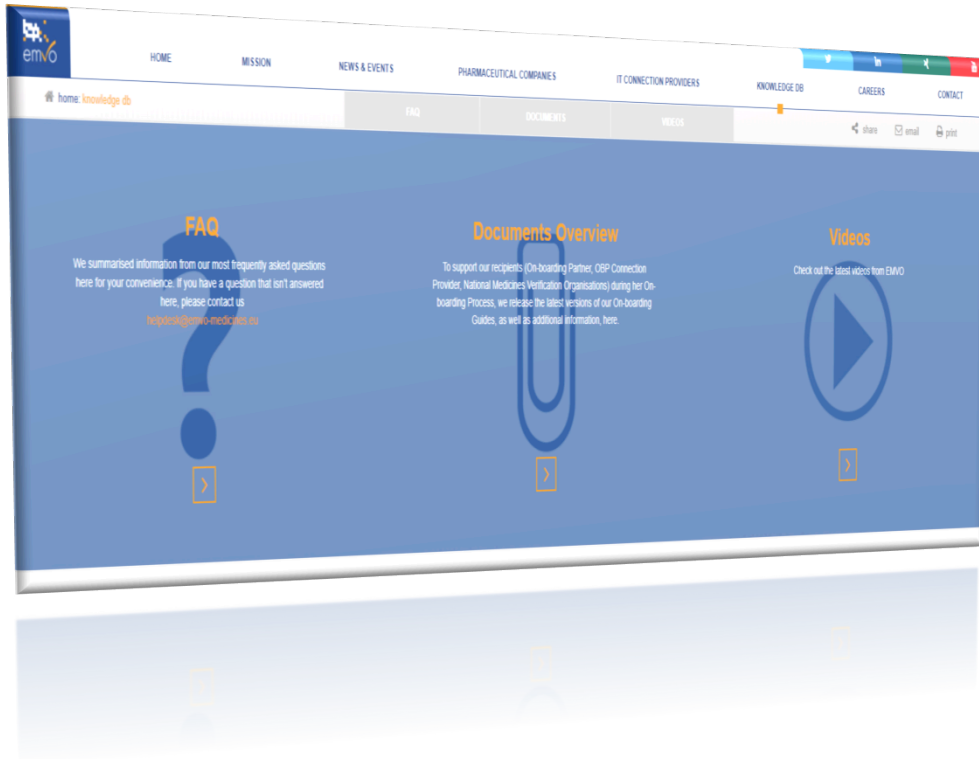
emvo

HOME MISSION NEWS & EVENTS PHARMACEUTICAL COMPANIES IT CONNECTION PROVIDERS KNOWLEDGE DB CAREERS CONTACT

home: knowledge db

FAQ DOCUMENTS VIDEOS

share email print

FAQ

We summarised information from our most frequently asked questions here for your convenience. If you have a question that isn't answered here, please contact us helpdesk@emvo-medicines.eu

Documents Overview

To support our recipients (On-boarding Partner, OBP Connection Provider, National Medicines Verification Organisations) during her On-boarding Process, we release the latest versions of our On-boarding Guides, as well as additional information, here.

Videos

Check out the latest videos from EMVO